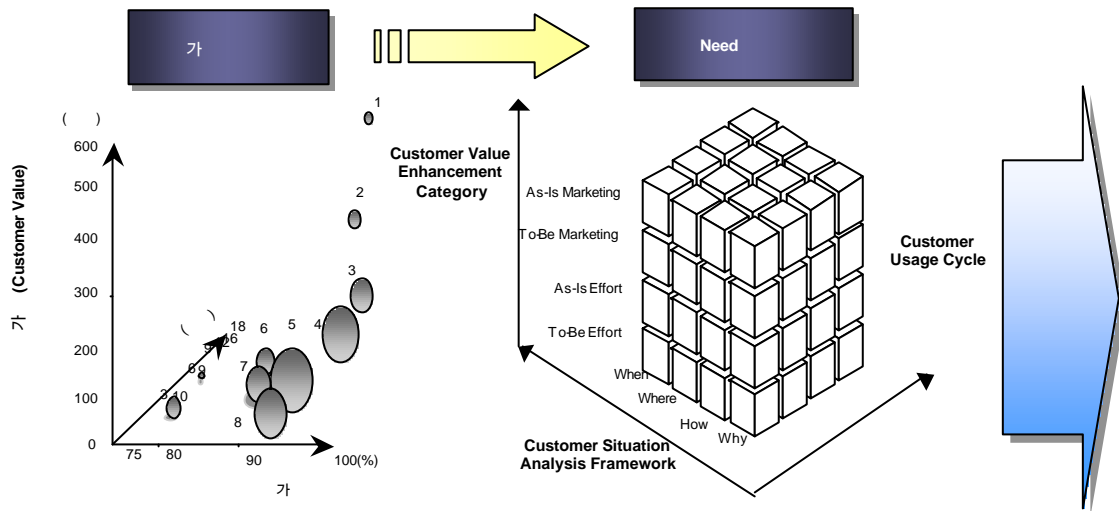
가

Need

( )

1

600

500

400

300

200

100

0

가 (Customer Value)

2

3

4

5

6

7

8

( )

18

26

9

6 9

3 10

75

80

90

100(%)

가

Customer Value Enhancement Category

As-Is Marketing

To-Be Marketing

As-Is Effort

To-Be Effort

When

Where

How

Why

Customer Usage Cycle

Customer Situation Analysis Framework